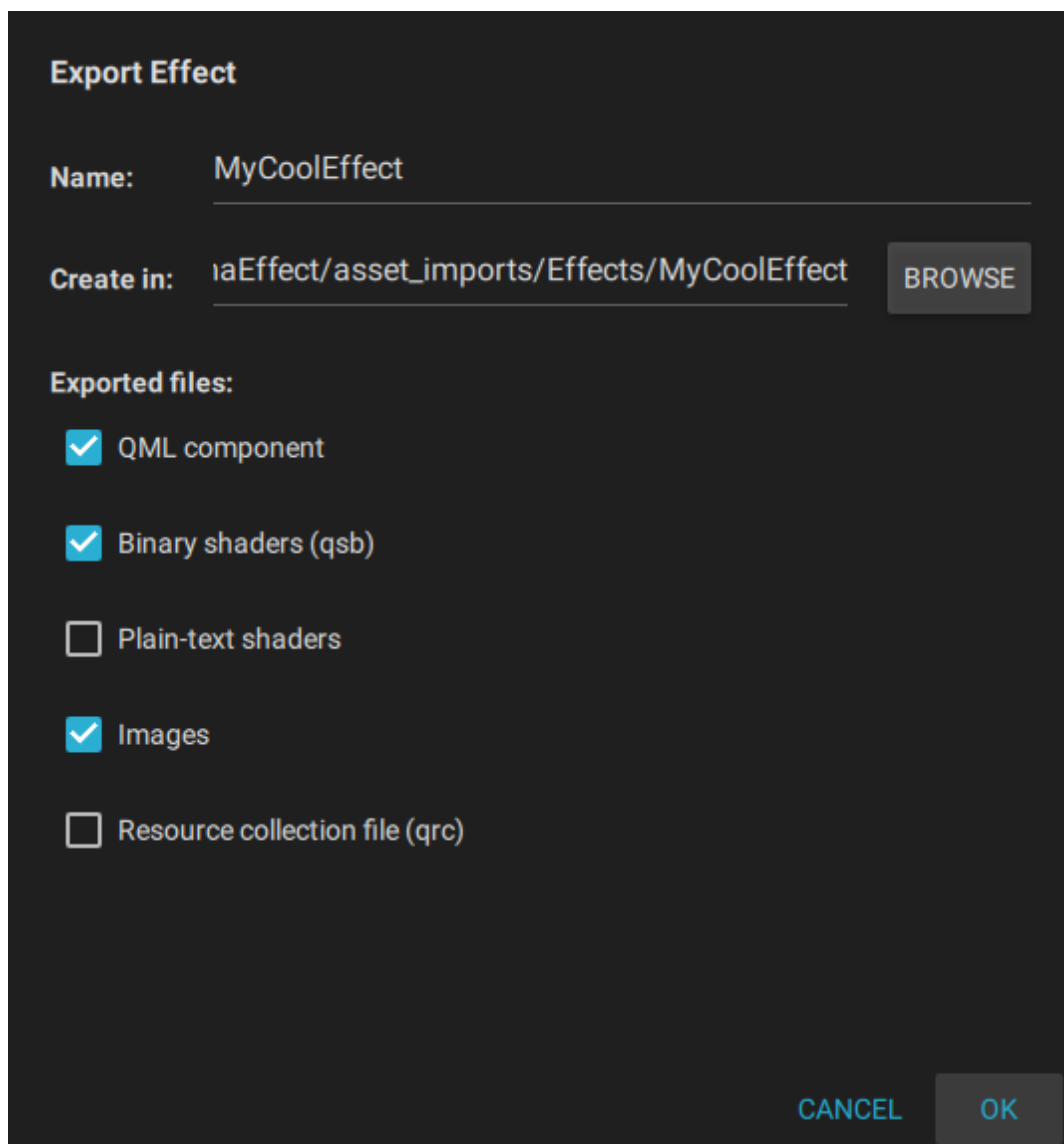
Export Effect

Name: MyCoolEffect

Create in: ıaEffect/asset_imports/Effects/MyCoolEffect BROWSE

Exported files:

QML component

Binary shaders (qsb)

Plain-text shaders

Images

Resource collection file (qrc)

CANCEL OK